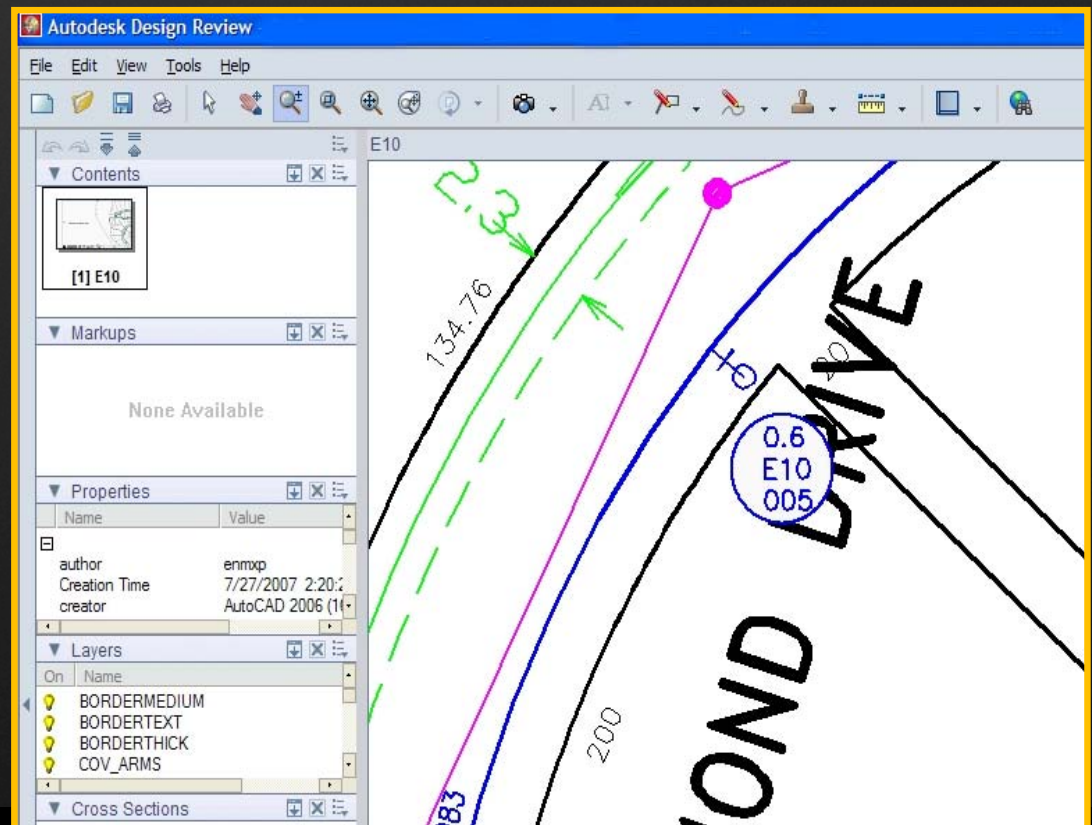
Autodesk Design Review

File Edit View Tools Help

E10

Contents

[1] E10

Markups

None Available

Properties

| Name | Value |
|---|---|
| author | enmxp |
| Creation Time | 7/27/2007 2:20:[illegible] |
| creator | AutoCAD 2006 (1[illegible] |

Layers

| On | Name |
|---|---|
| | BORDERMEDIUM |
| | BORDERTEXT |
| | BORDERTHICK |
| | COV_ARMS |

Cross Sections

2.3

134.76

0.6
E10
005

DRIVE

200

OND

83